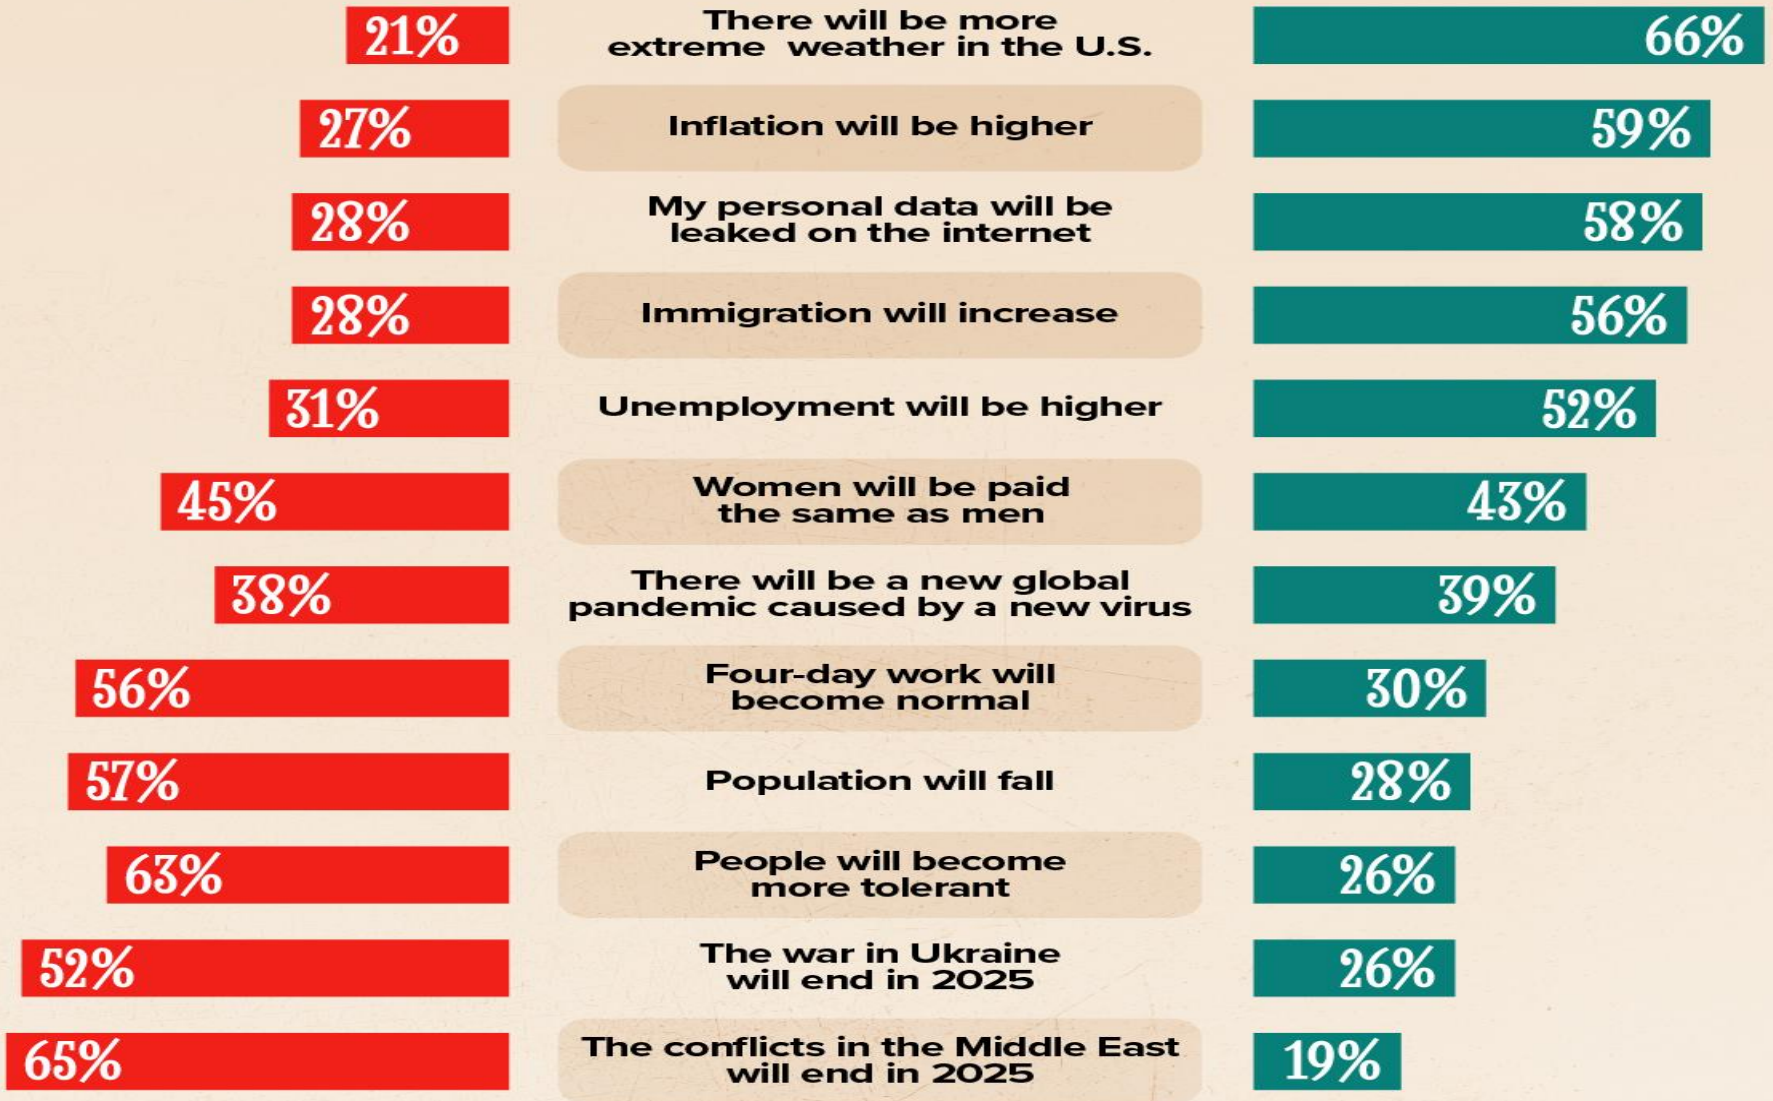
| | | |
|---|---|---|
| 21% | There will be more extreme weather in the U.S. | 66% |
| 27% | Inflation will be higher | 59% |
| 28% | My personal data will be leaked on the internet | 58% |
| 28% | Immigration will increase | 56% |
| 31% | Unemployment will be higher | 52% |
| 45% | Women will be paid the same as men | 43% |
| 38% | There will be a new global pandemic caused by a new virus | 39% |
| 56% | Four-day work will become normal | 30% |
| 57% | Population will fall | 28% |
| 63% | People will become more tolerant | 26% |
| 52% | The war in Ukraine will end in 2025 | 26% |
| 65% | The conflicts in the Middle East will end in 2025 | 19% |